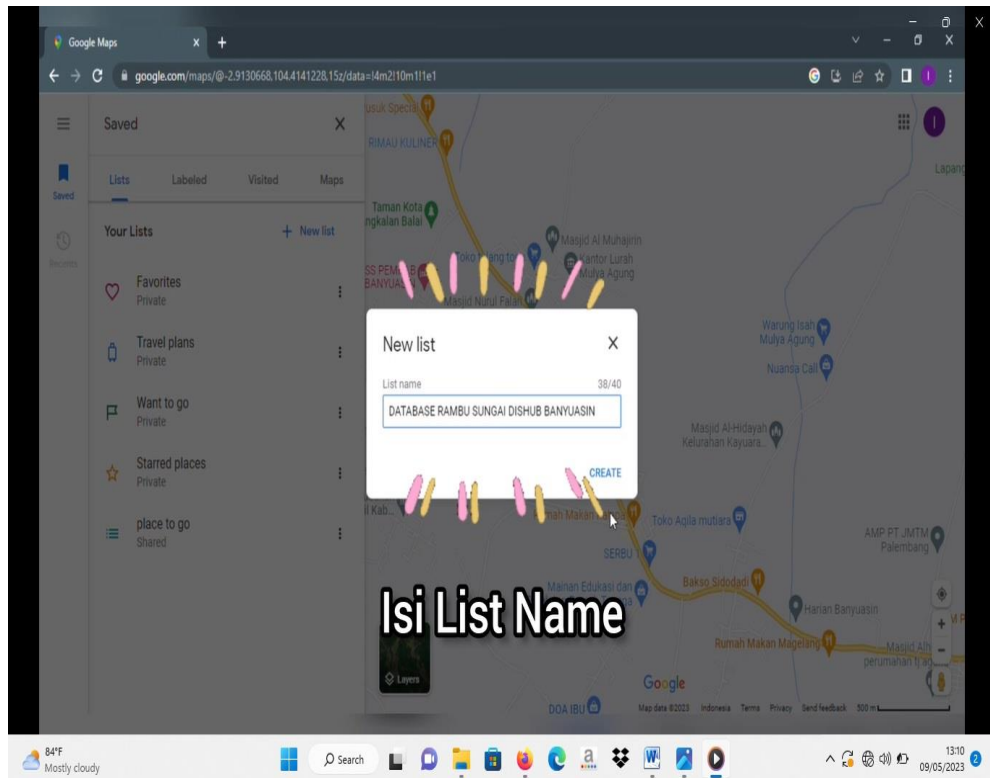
Google Maps
google.com/maps/@-2.9130668,104.4141228,15z/data=!4m2!10m1!1e1

Saved
Lists Labeled Visited Maps
Your Lists
+ New list
Favorites
Private
Travel plans
Private
Want to go
Private
Starred places
Private
place to go
Shared

Saved
Recents

usuk Special
RIMAU KULINER
Taman Kota
ngkalan Balai
Masjid Al Muhajirin
Toko Mangto
Kantor Lurah
Mulya Agung
SS PEMB
BANYUA
Masjid Nurul Falah
Warung Isah
Mulya Agung
Nuansa Cell
Masjid Al-Hidayah
Kelurahan Kayuara
Lapang
l Kab
nan Mainan
Toko Aqila mutiara
SERBU
AMP PT JMTM
Palembang
Mainan Edukasi dan
Bakso Sidodadi
Harian Banyuasin
Rumah Makan Magelang
Masjid Al
perumahan
DOA IBU
Layers
Google
Map data ©2023 Indonesia Terms Privacy Send feedback 500 m

New list
List name 38/40
DATABASE RAMBU SUNGAI DISHUB BANYUASIN
CREATE

Isi List Name

84°F
Mostly cloudy
Search
13:10
09/05/2023
2